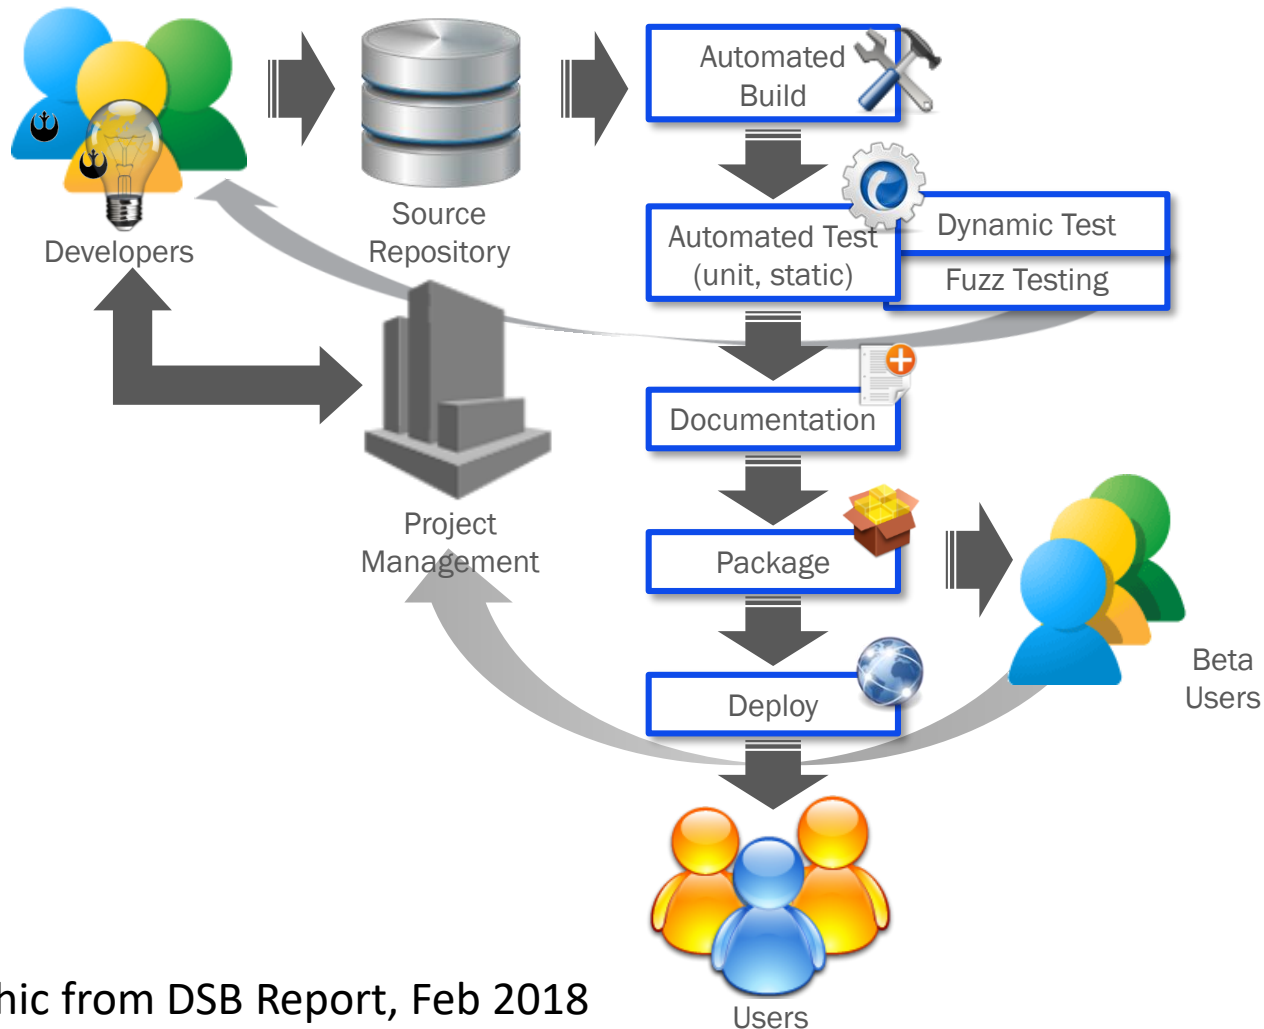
Developers

Source Repository

Automated Build

Automated Test (unit, static)

Dynamic Test

Fuzz Testing

Documentation

Package

Deploy

Project Management

Beta Users

Users

hic from DSB Report, Feb 2018